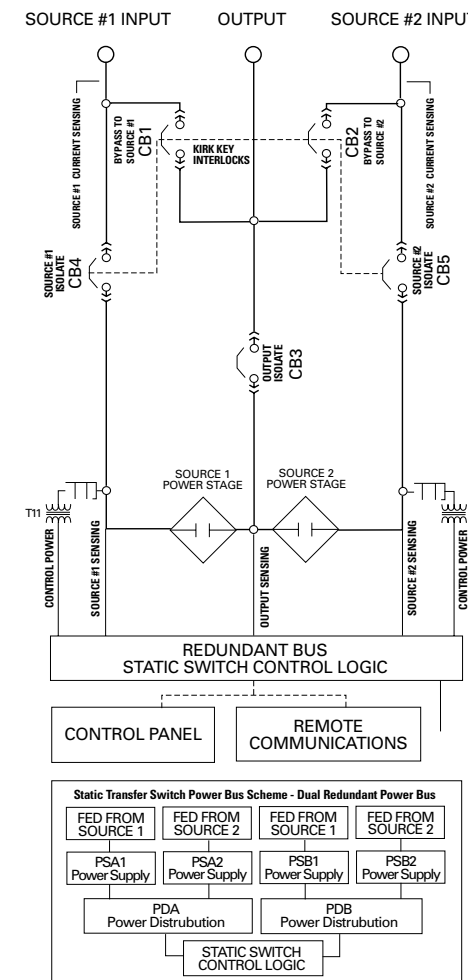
SOURCE #1 INPUT OUTPUT SOURCE #2 INPUT

SOURCE #1 CURRENT SENSING

BYPASS TO SOURCE #1 CB1

KIRK KEY INTERLOCKS

CB2 BYPASS TO SOURCE #2

SOURCE #2 CURRENT SENSING

SOURCE #1 ISOLATE CB4

SOURCE #2 ISOLATE CB5

OUTPUT ISOLATE CB3

SOURCE 1 POWER STAGE

SOURCE 2 POWER STAGE

T11

CONTROL POWER

SOURCE #1 SENSING

OUTPUT SENSING

SOURCE #2 SENSING

CONTROL POWER

REDUNDANT BUS STATIC SWITCH CONTROL LOGIC

CONTROL PANEL

REMOTE COMMUNICATIONS

Static Transfer Switch Power Bus Scheme - Dual Redundant Power Bus

FED FROM SOURCE 1

FED FROM SOURCE 2

FED FROM SOURCE 1

FED FROM SOURCE 2

PSA1 Power Supply

PSA2 Power Supply

PSB1 Power Supply

PSB2 Power Supply

PDA Power Distrubution

PDB Power Distrubution

STATIC SWITCH CONTROL LOGIC